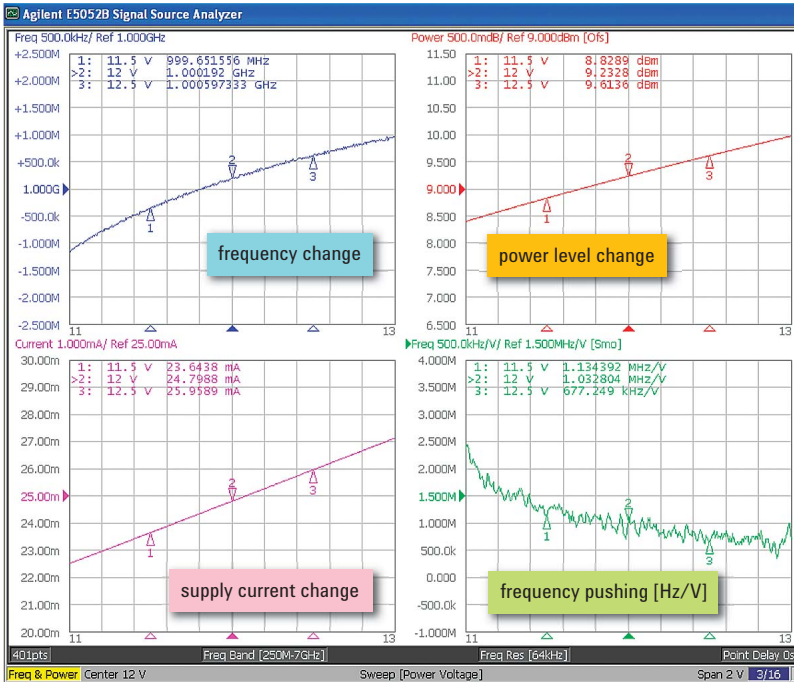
Agilent E5052B Signal Source Analyzer

Freq 500.0kHz/ Ref 1.000GHz

| 1: | 11.5 V | 999.651556 MHz |
|---|---|---|
| >2: | 12 V | 1.000192 GHz |
| 3: | 12.5 V | 1.000597333 GHz |

+2.500M
+2.000M
+1.500M
+1.000M
+500.0k
1.000G
-500.0k
-1.000M
-1.500M
-2.000M
-2.500M
11
13
1
2
3

frequency change

Power 500.0mdB/ Ref 9.000dBm [Ofs]

| 1: | 11.5 V | 8.8289 dBm |
|---|---|---|
| >2: | 12 V | 9.2328 dBm |
| 3: | 12.5 V | 9.6136 dBm |

11.50
11.00
10.50
10.00
9.500
9.000
8.500
8.000
7.500
7.000
6.500
11
13
1
2
3

power level change

Current 1.000mA/ Ref 25.00mA

| 1: | 11.5 V | 23.6438 mA |
|---|---|---|
| >2: | 12 V | 24.7988 mA |
| 3: | 12.5 V | 25.9589 mA |

30.00m
29.00m
28.00m
27.00m
26.00m
25.00m
24.00m
23.00m
22.00m
21.00m
20.00m
11
13
1
2
3

supply current change

Freq 500.0kHz/V/ Ref 1.500MHz/V [Smo]

| 1: | 11.5 V | 1.134392 MHz/V |
|---|---|---|
| >2: | 12 V | 1.032804 MHz/V |
| 3: | 12.5 V | 677.249 kHz/V |

4.000M
3.500M
3.000M
2.500M
2.000M
1.500M
1.000M
500.0k
0.000
-500.0k
-1.000M
11
13
1
2
3

frequency pushing [Hz/V]

401pts | Freq Band [250M-7GHz] | Freq Res [64kHz] | Point Delay 0s

Freq & Power | Center 12 V | Sweep [Power Voltage] | Span 2 V | 3/16